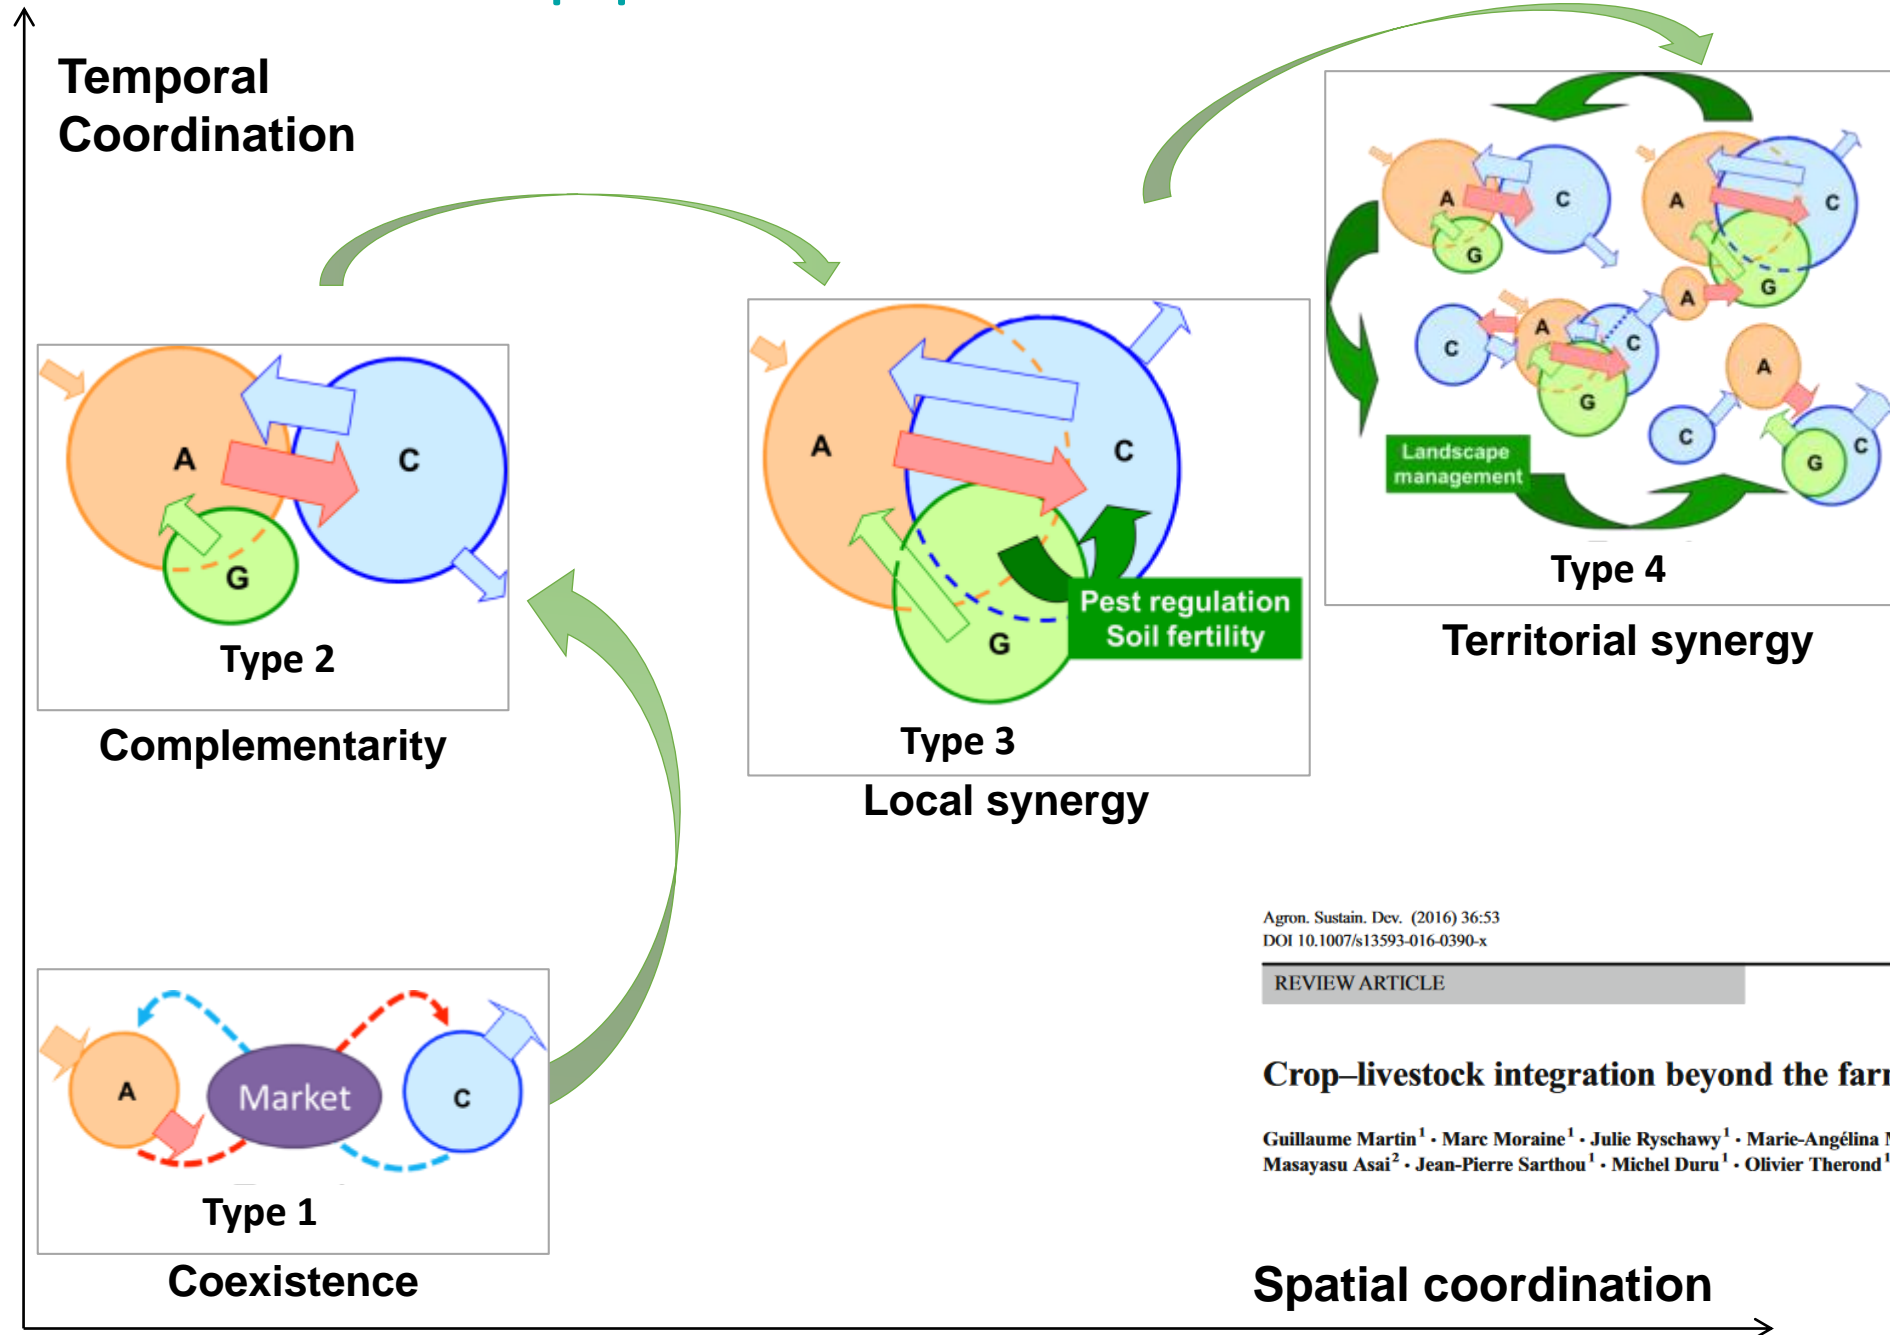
Temporal Coordination

A
C
G
Type 2
Complementarity

A
C
G
Pest regulation
Soil fertility
Type 3
Local synergy

A
C
G
A
C
G
A
C
A
C
G
A
C
G
C
Landscape management
Type 4
Territorial synergy

A
Market
C
Type 1
Coexistence

Agron. Sustain. Dev. (2016) 36:53
DOI 10.1007/s13593-016-0390-x

REVIEW ARTICLE

Crop–livestock integration beyond the far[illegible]

Guillaume Martin$^1$ · Marc Moraine$^1$ · Julie Ryschawy$^1$ · Marie-Angélina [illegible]
Masayasu Asai$^2$ · Jean-Pierre Sarthou$^1$ · Michel Duru$^1$ · Olivier Therond$^1$

Spatial coordination